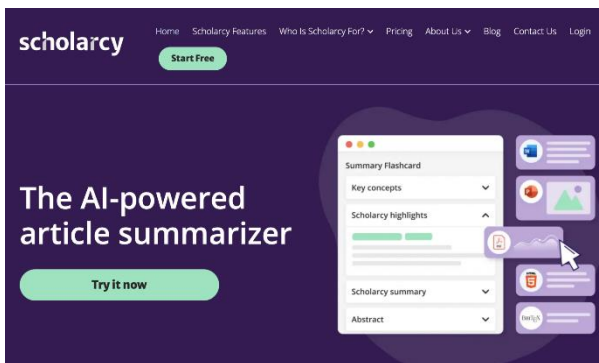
scholarcy

Home Scholarcy Features Who Is Scholarcy For? Pricing About Us Blog Contact Us Login

Start Free

The AI-powered article summarizer

Try it now

Summary Flashcard

Key concepts

Scholarcy highlights

Scholarcy summary

Abstract